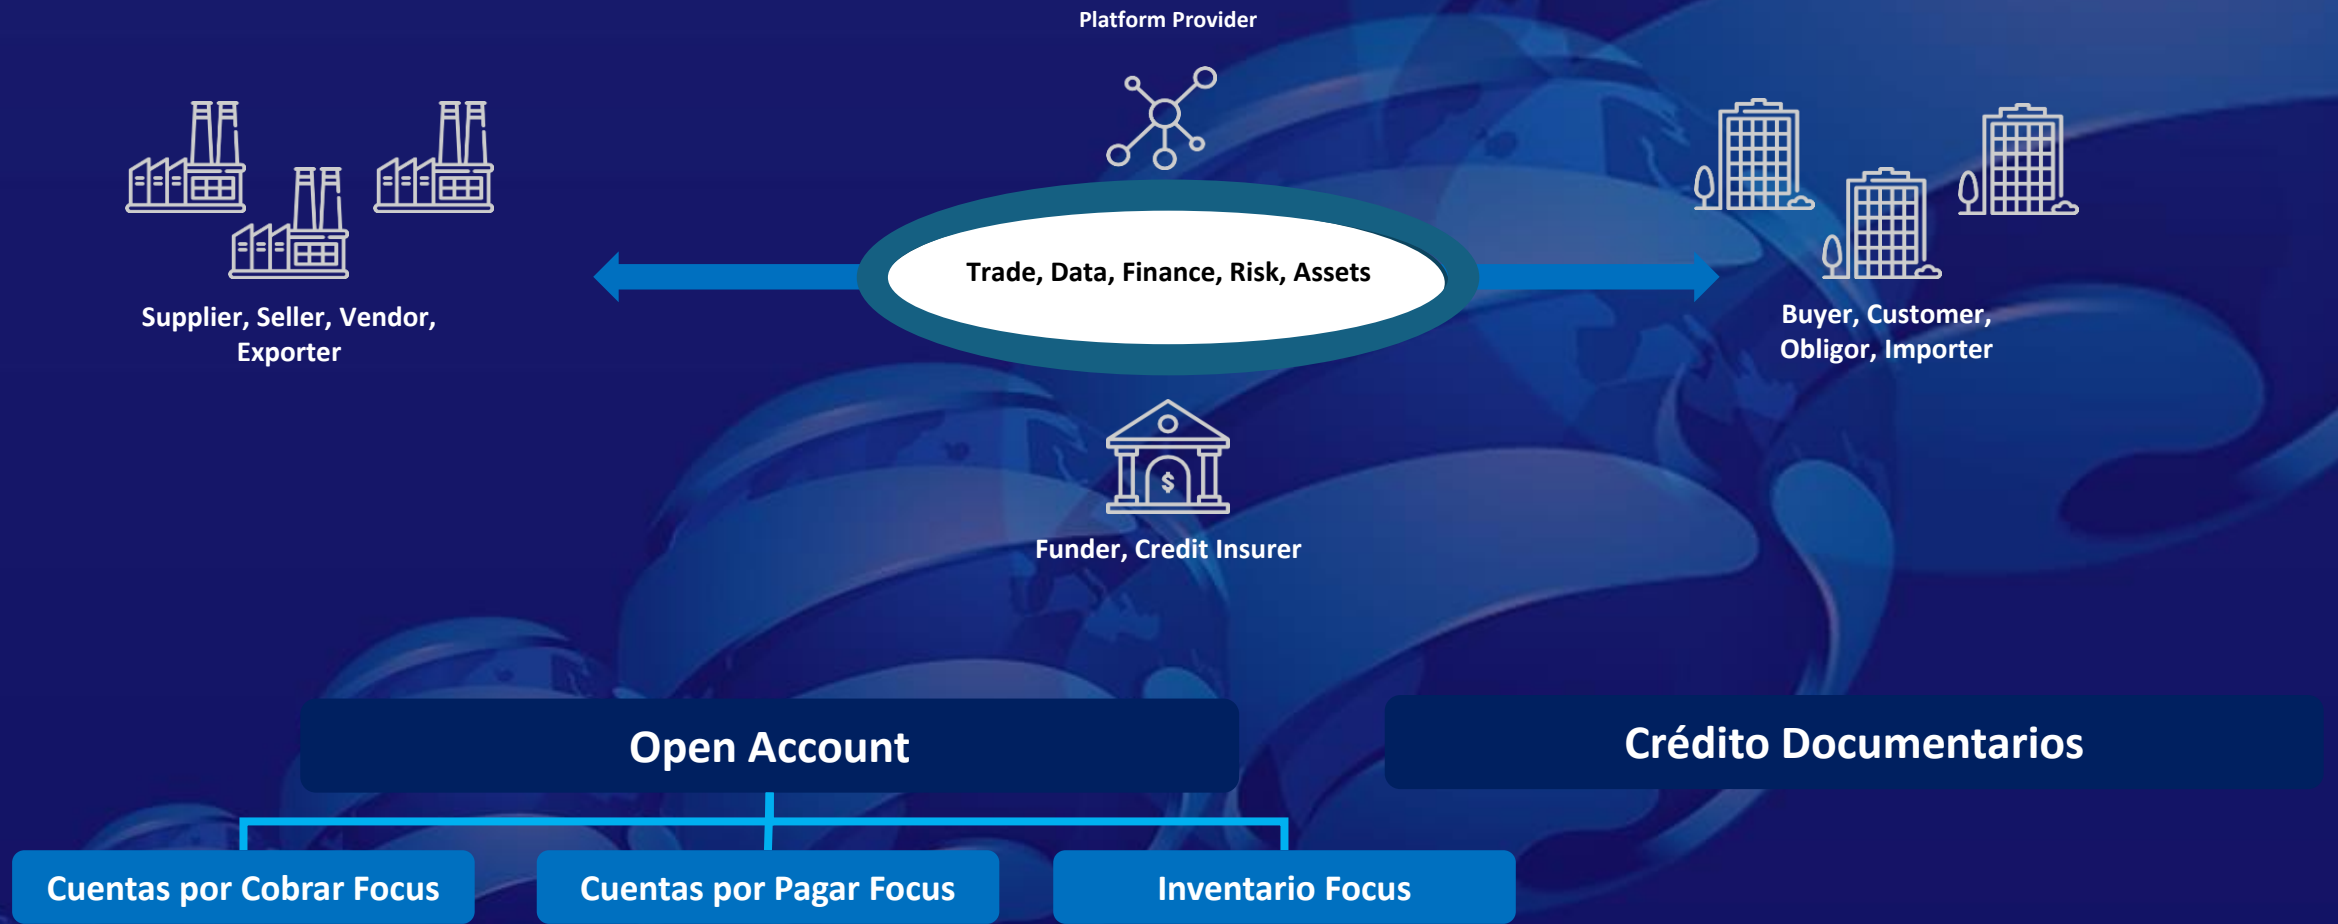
Platform Provider

Supplier, Seller, Vendor, Exporter

Trade, Data, Finance, Risk, Assets

Buyer, Customer, Obligor, Importer

$

Funder, Credit Insurer

Open Account

Crédito Documentarios

Cuentas por Cobrar Focus

Cuentas por Pagar Focus

Inventario Focus